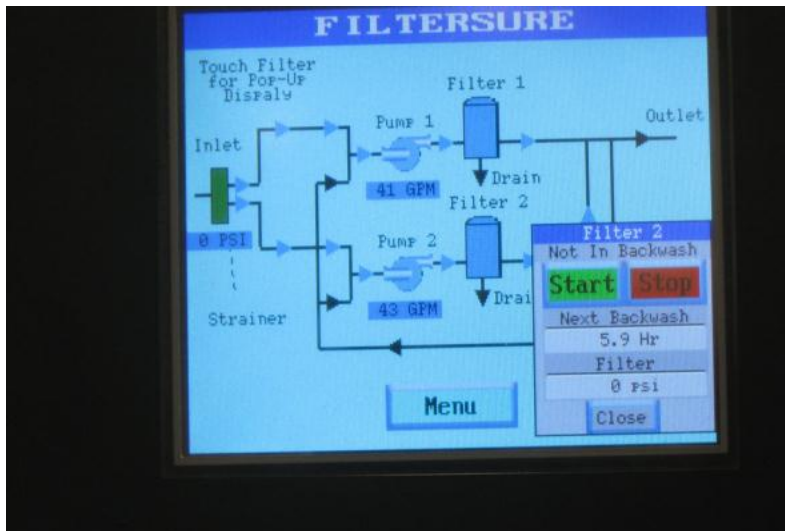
FILTERSURE

Touch Filter for Pop-Up Dispaly

Inlet

0 PSI

Strainer

Pump 1

41 GPM

Pump 2

43 GPM

Filter 1

Drain

Filter 2

Drai

Outlet

Menu

Filter 2

Not In Backwash

Start

Stop

Next Backwash

5.9 Hr

Filter

0 psi

Close